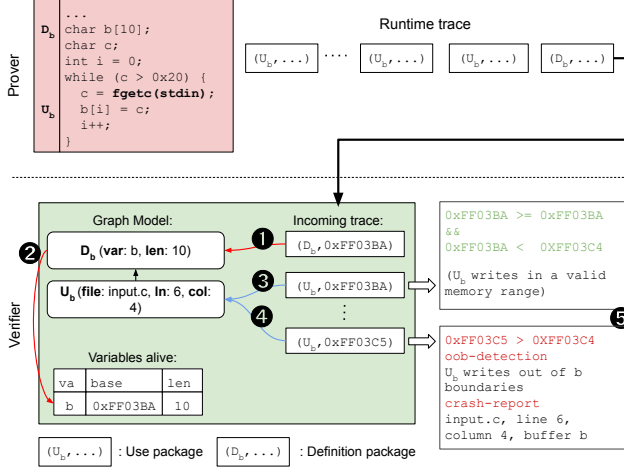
Prover

...
$D_b$ char b[10];
char c;
int i = 0;
while (c > 0x20) {
c = **fgetc(stdin);**
$U_b$ b[i] = c;
i++;
}

Runtime trace

$(U_b,...)$ .... $(U_b,...)$ $(U_b,...)$ $(D_b,...)$

Verifier

Graph Model:

$D_b$ (**var**: b, **len**: 10)

$U_b$ (**file**: input.c, **ln**: 6, **col**: 4)

Incoming trace:

1 $(D_b,$0xFF03BA)

2

3 $(U_b,$0xFF03BA)

⋮

4 $(U_b,$0xFF03C5)

Variables alive:

| va | base | len |
|---|---|---|
| b | 0xFF03BA | 10 |

0xFF03BA >= 0xFF03BA
&&
0xFF03BA < 0xFF03C4

($U_b$ writes in a valid memory range)

5

0xFF03C5 > 0XFF03C4
oob-detection
$U_b$ writes out of b boundaries
crash-report
input.c, line 6, column 4, buffer b

$(U_b,...)$ : Use package $(D_b,...)$ : Definition package